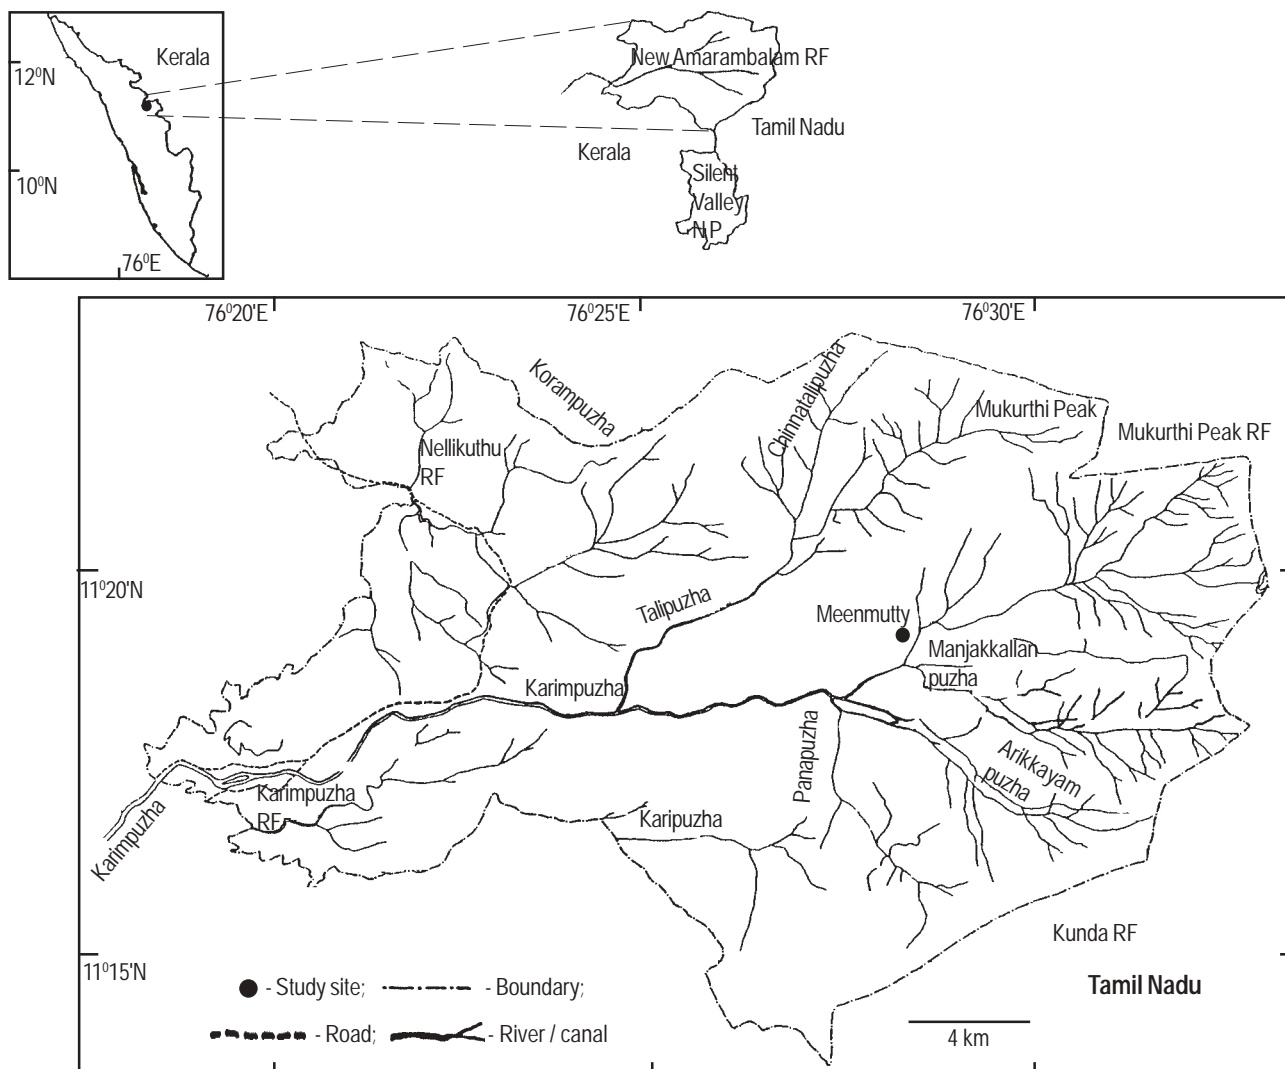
$12^0$N

Kerala

$10^0$N

$76^0$E

New Amarambalam RF

Tamil Nadu

Kerala

Silent Valley N P

$76^0$20'E

$76^0$25'E

$76^0$30'E

Korampuzha

Chinnatalipuzha

Mukurthi Peak

Mukurthi Peak RF

Nellikuthu RF

$11^0$20'N

Talipuzha

Meenmutty

Manjakkallan puzha

Karimpuzha

Panapuzha

Arikkayam puzha

Karimpuzha

Karimpuzha RF

Karipuzha

Kunda RF

$11^0$15'N

- Study site; - Boundary;

- Road; - River / canal

Tamil Nadu

4 km